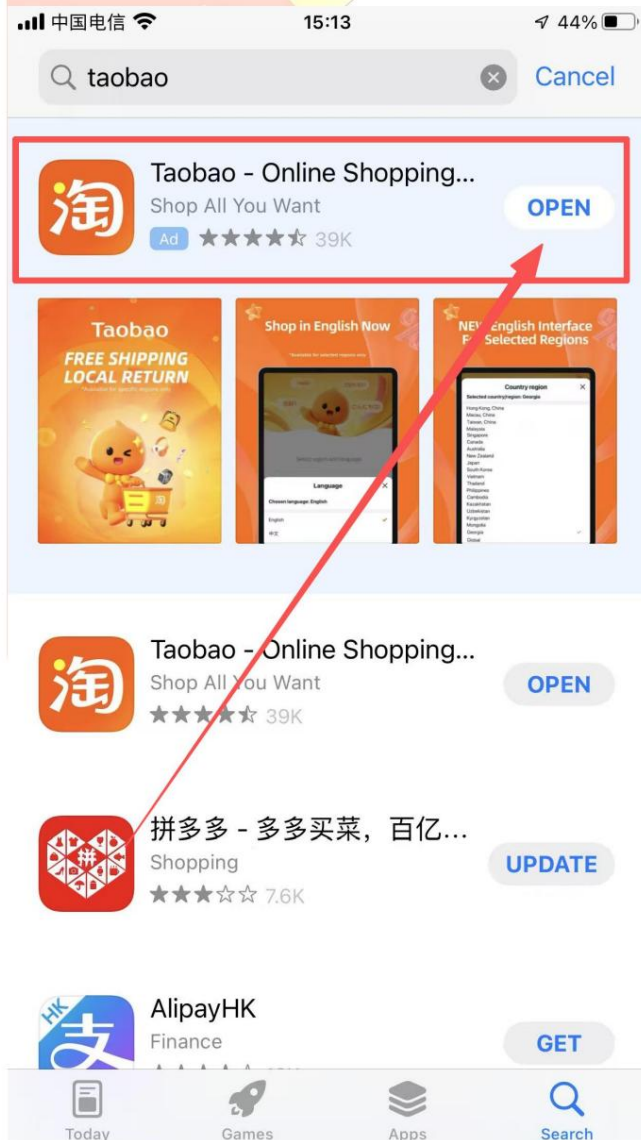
中国电信 15:13 44%

taobao Cancel

淘

Taobao - Online Shopping...
Shop All You Want
Ad 39K
OPEN

Taobao
FREE SHIPPING LOCAL RETURN
淘

Shop in English Now
Language
Choose language: English
English
中文

NEW English Interface For Selected Regions
Country region
Selected country/region: Georgia
Hong Kong, China
Macau, China
Taiwan, China
Malaysia
Singapore
Canada
Australia
New Zealand
Japan
South Korea
Vietnam
Thailand
Philippines
Cambodia
Kazakhstan
Uzbekistan
Kyrgyzstan
Mongolia
Georgia
Global

淘

Taobao - Online Shopping...
Shop All You Want
39K
OPEN

拼多多 - 多多买菜，百亿...
Shopping
7.6K
UPDATE

HK 支

AlipayHK
Finance
GET

Today Games Apps Search